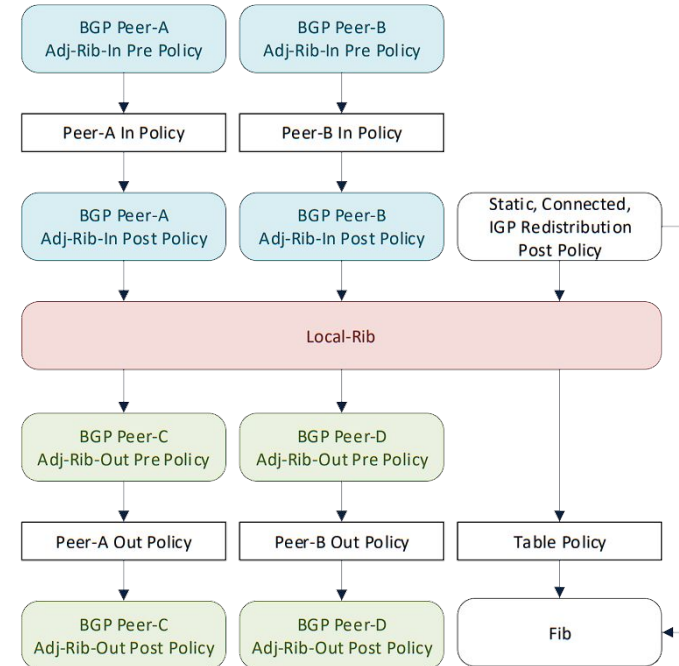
BGP Peer-A
Adj-Rib-In Pre Policy

BGP Peer-B
Adj-Rib-In Pre Policy

Peer-A In Policy

Peer-B In Policy

BGP Peer-A
Adj-Rib-In Post Policy

BGP Peer-B
Adj-Rib-In Post Policy

Static, Connected,
IGP Redistribution
Post Policy

Local-Rib

BGP Peer-C
Adj-Rib-Out Pre Policy

BGP Peer-D
Adj-Rib-Out Pre Policy

Peer-A Out Policy

Peer-B Out Policy

Table Policy

BGP Peer-C
Adj-Rib-Out Post Policy

BGP Peer-D
Adj-Rib-Out Post Policy

Fib